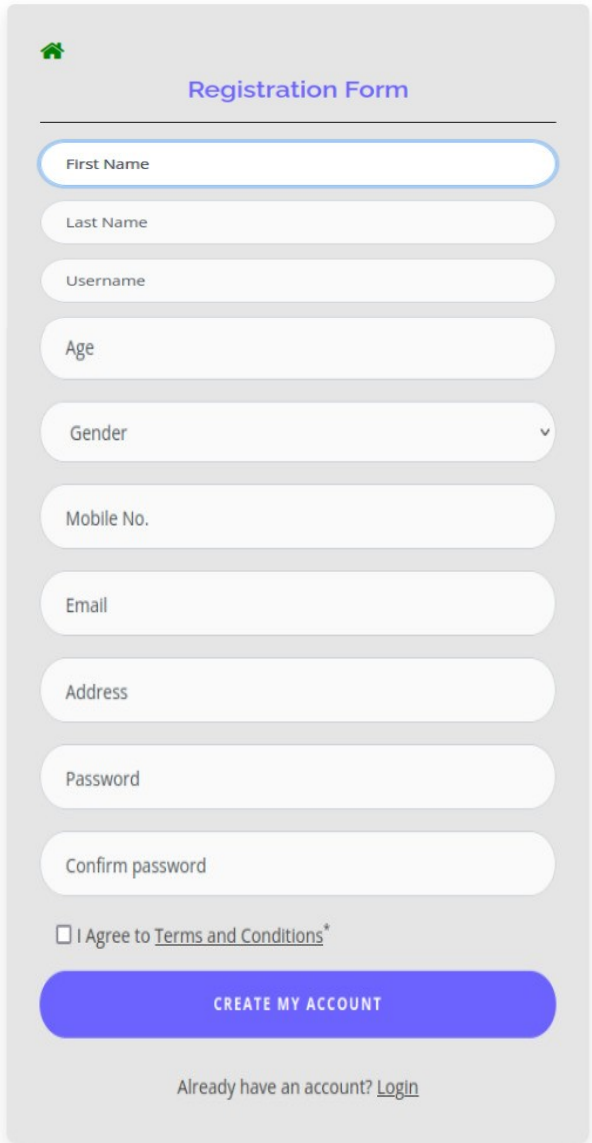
Registration Form

First Name

Last Name

Username

Age

Gender

Mobile No.

Email

Address

Password

Confirm password

I Agree to Terms and Conditions*

CREATE MY ACCOUNT

Already have an account? Login